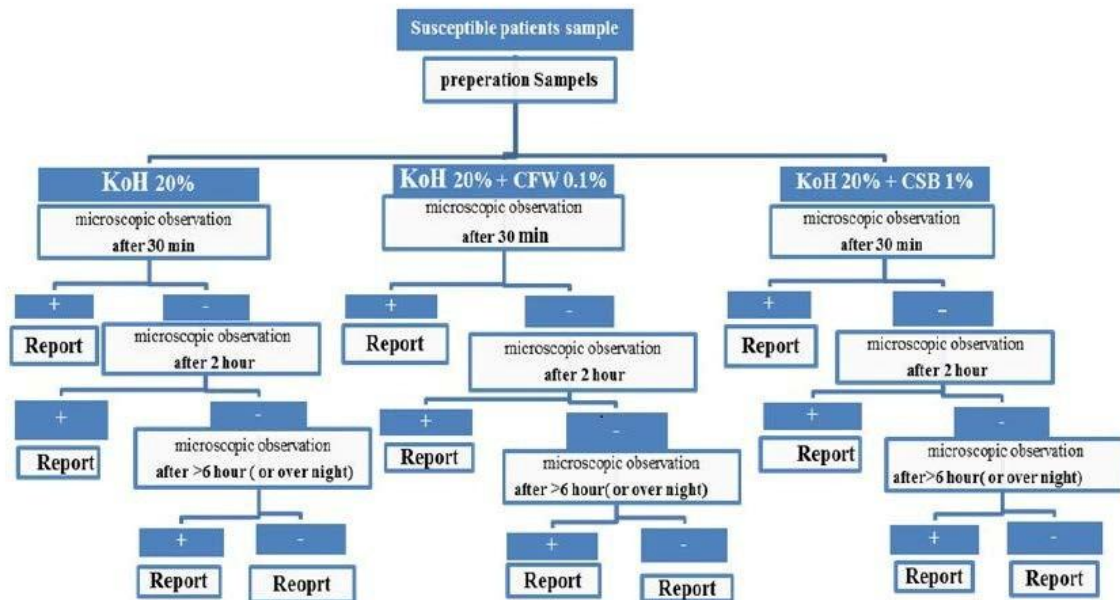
Susceptible patients sample

preperation Sampels

KoH 20%

microscopic observation
after 30 min

+

Report

-

microscopic observation
after 2 hour

+

Report

-

microscopic observation
after >6 hour ( or over night)

+

Report

-

Reoprt

KoH 20% + CFW 0.1%

microscopic observation
after 30 min

+

Report

-

microscopic observation
after 2 hour

+

Report

-

microscopic observation
after >6 hour( or over night)

+

Report

-

Report

KoH 20% + CSB 1%

microscopic observation
after 30 min

+

Report

-

microscopic observation
after 2 hour

+

Report

-

microscopic observation
after>6 hour( or over night)

+

Report

-

Report